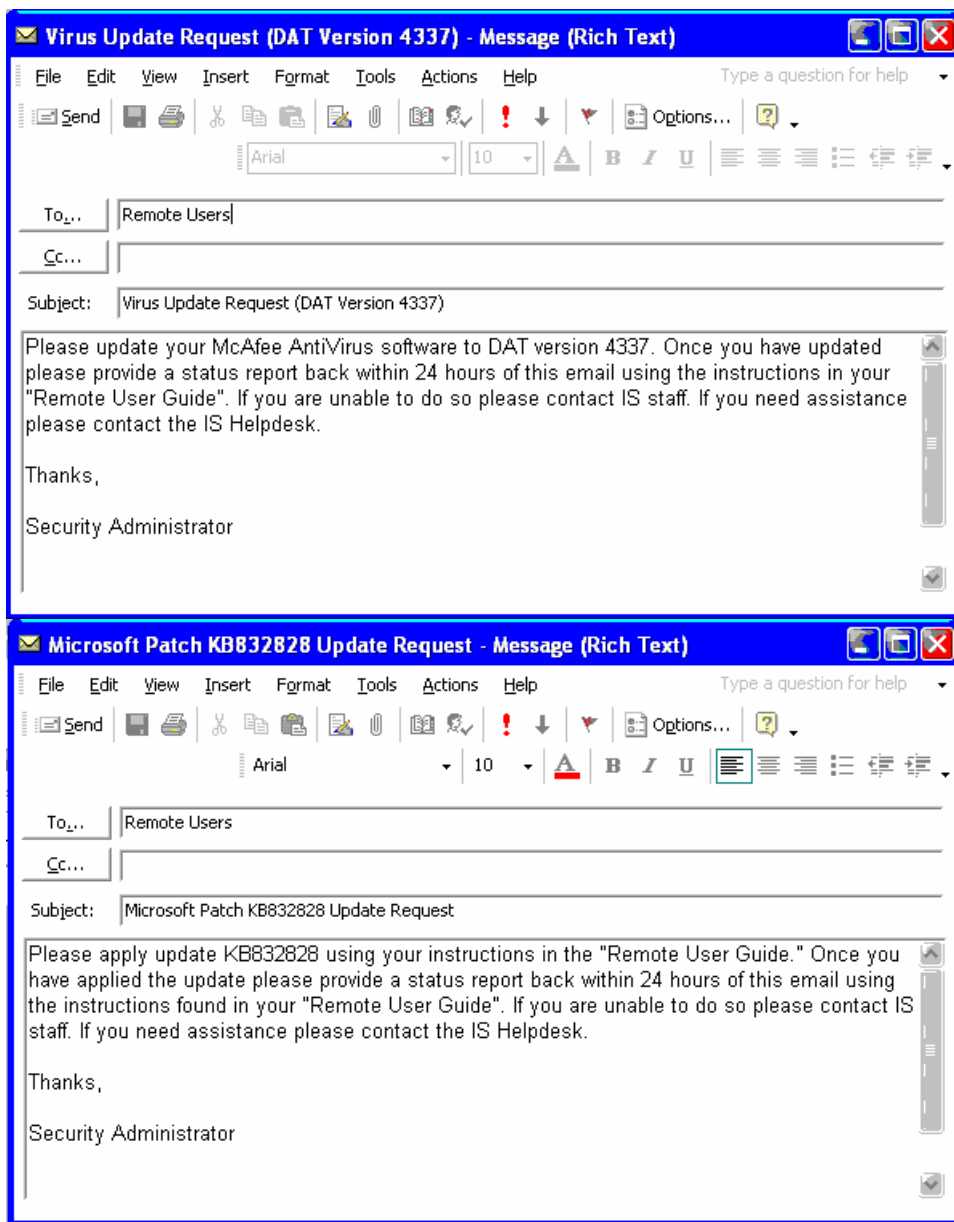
Virus Update Request (DAT Version 4337) - Message (Rich Text)

File Edit View Insert Format Tools Actions Help

Type a question for help

Send Options...

Arial 10

To... Remote Users

Cc...

Subject: Virus Update Request (DAT Version 4337)

Please update your McAfee AntiVirus software to DAT version 4337. Once you have updated please provide a status report back within 24 hours of this email using the instructions in your "Remote User Guide". If you are unable to do so please contact IS staff. If you need assistance please contact the IS Helpdesk.

Thanks,

Security Administrator

Microsoft Patch KB832828 Update Request - Message (Rich Text)

File Edit View Insert Format Tools Actions Help

Type a question for help

Send Options...

Arial 10

To... Remote Users

Cc...

Subject: Microsoft Patch KB832828 Update Request

Please apply update KB832828 using your instructions in the "Remote User Guide." Once you have applied the update please provide a status report back within 24 hours of this email using the instructions found in your "Remote User Guide". If you are unable to do so please contact IS staff. If you need assistance please contact the IS Helpdesk.

Thanks,

Security Administrator